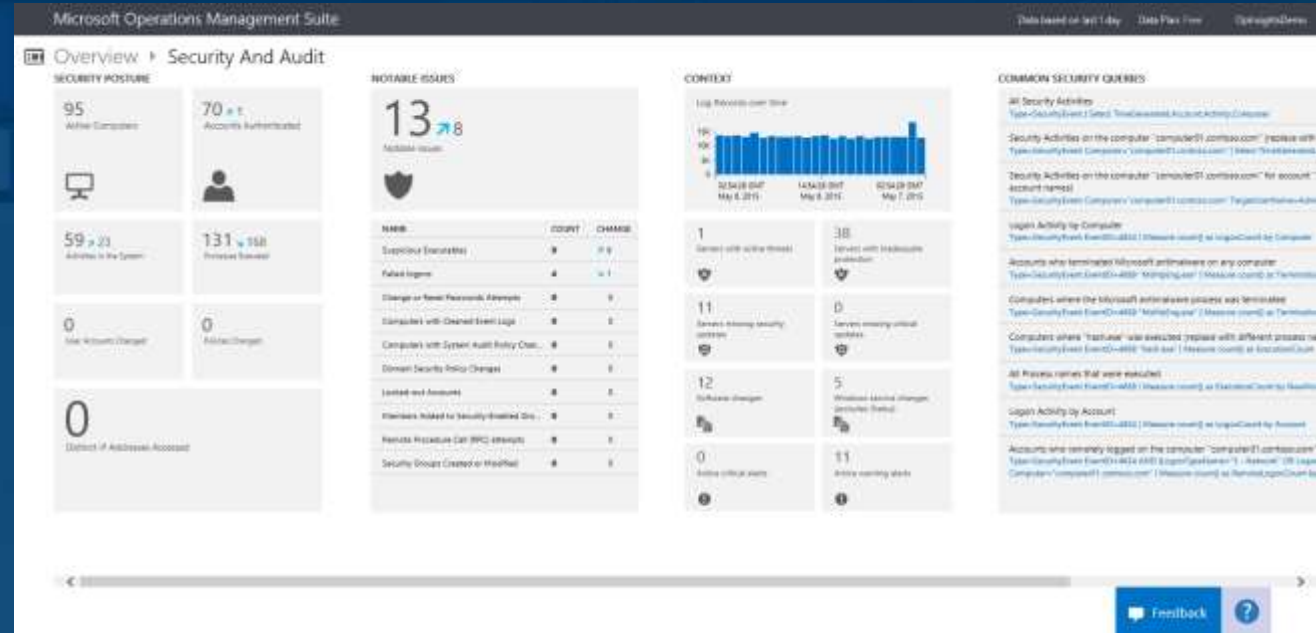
Microsoft Operations Management Suite

Data based on last 1 day   Data Plan: Free   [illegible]

Overview ▸ Security And Audit

SECURITY POSTURE

95
Active Computers

70 ↗1
Accounts Authenticated

59 ↗23
Activities in the System

131 ↘168
Processes Executed

0
User Accounts Changed

0
Policies Changed

0
Distinct IP Addresses Accessed

NOTABLE ISSUES

13 ↗8
Notable issues

| NAME | COUNT | CHANGE |
|---|---|---|
| Suspicious Executables | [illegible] | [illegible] |
| Failed logons | 4 | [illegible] |
| Change or Reset Passwords Attempts | 0 | 0 |
| Computers with Cleaned Event Logs | 0 | 0 |
| Computers with System Audit Policy Chan... | 0 | 0 |
| Domain Security Policy Changes | 0 | 0 |
| Locked out Accounts | 0 | 0 |
| Members Added to Security-Enabled Gro... | 0 | 0 |
| Remote Procedure Call (RPC) attempts | 0 | 0 |
| Security Groups Created or Modified | 0 | 0 |

CONTEXT

Log Records over time

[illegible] May 6, 2015   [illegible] May 6, 2015   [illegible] May 7, 2015

1
Servers with active threats

38
Servers with inadequate protection

11
Servers missing security updates

0
Servers missing critical updates

12
Software changes

5
Windows service changes (includes Status)

0
Active critical alerts

11
Active warning alerts

COMMON SECURITY QUERIES

All Security Activities
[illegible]

Security Activities on the computer "computer01.contoso.com" (replace with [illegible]
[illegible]

Security Activities on the computer "computer01.contoso.com" for account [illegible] account names)
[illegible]

Logon Activity by Computer
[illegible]

Accounts who terminated Microsoft antimalware on any computer
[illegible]

Computers where the Microsoft antimalware process was terminated
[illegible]

Computers where "hash.exe" was executed (replace with different process na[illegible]
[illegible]

All Process names that were executed
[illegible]

Logon Activity by Account
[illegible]

Accounts who remotely logged on the computer "computer01.contoso.com" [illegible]
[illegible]

Feedback